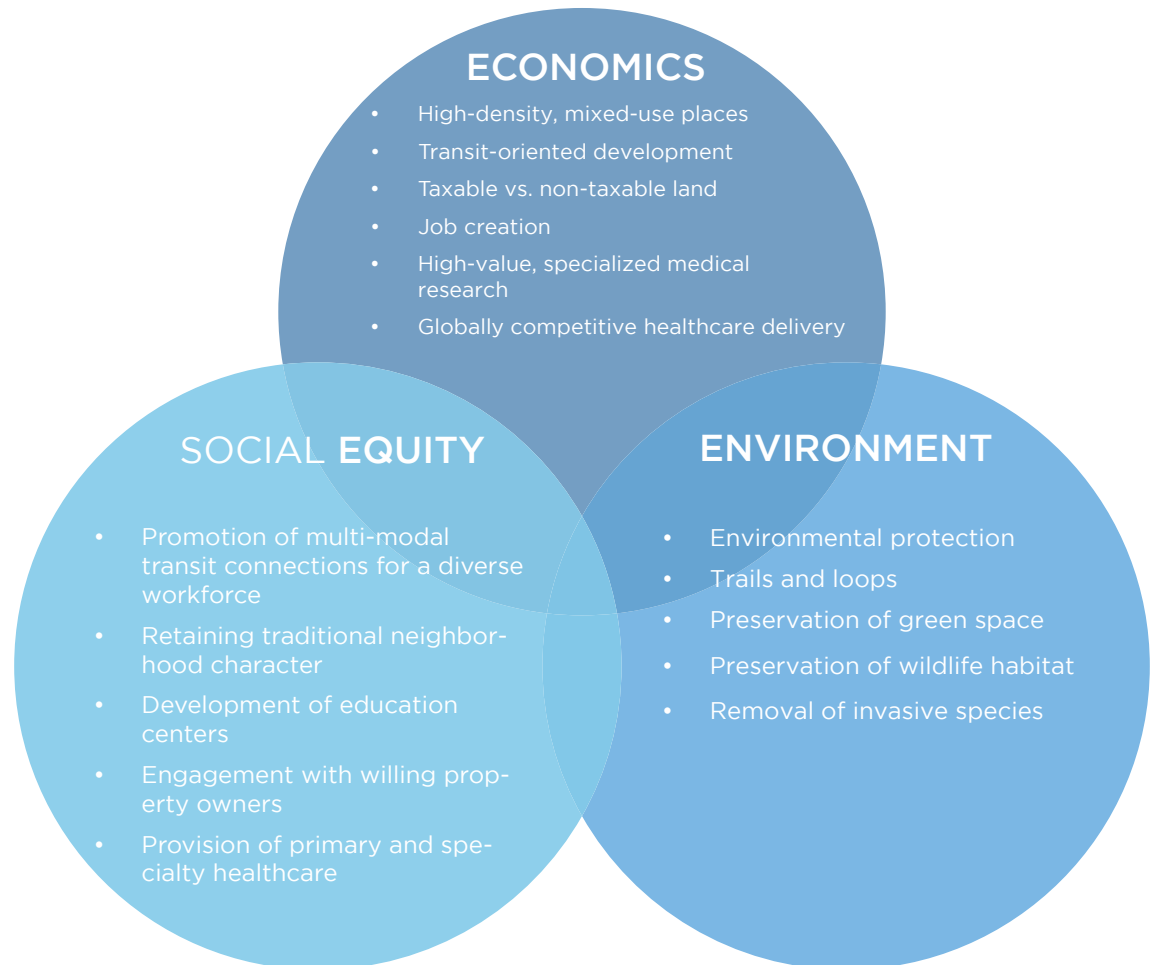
ECONOMICS

- High-density, mixed-use places
- Transit-oriented development
- Taxable vs. non-taxable land
- Job creation
- High-value, specialized medical research
- Globally competitive healthcare delivery

SOCIAL EQUITY

- Promotion of multi-modal transit connections for a diverse workforce
- Retaining traditional neighborhood character
- Development of education centers
- Engagement with willing property owners
- Provision of primary and specialty healthcare

ENVIRONMENT

- Environmental protection
- Trails and loops
- Preservation of green space
- Preservation of wildlife habitat
- Removal of invasive species